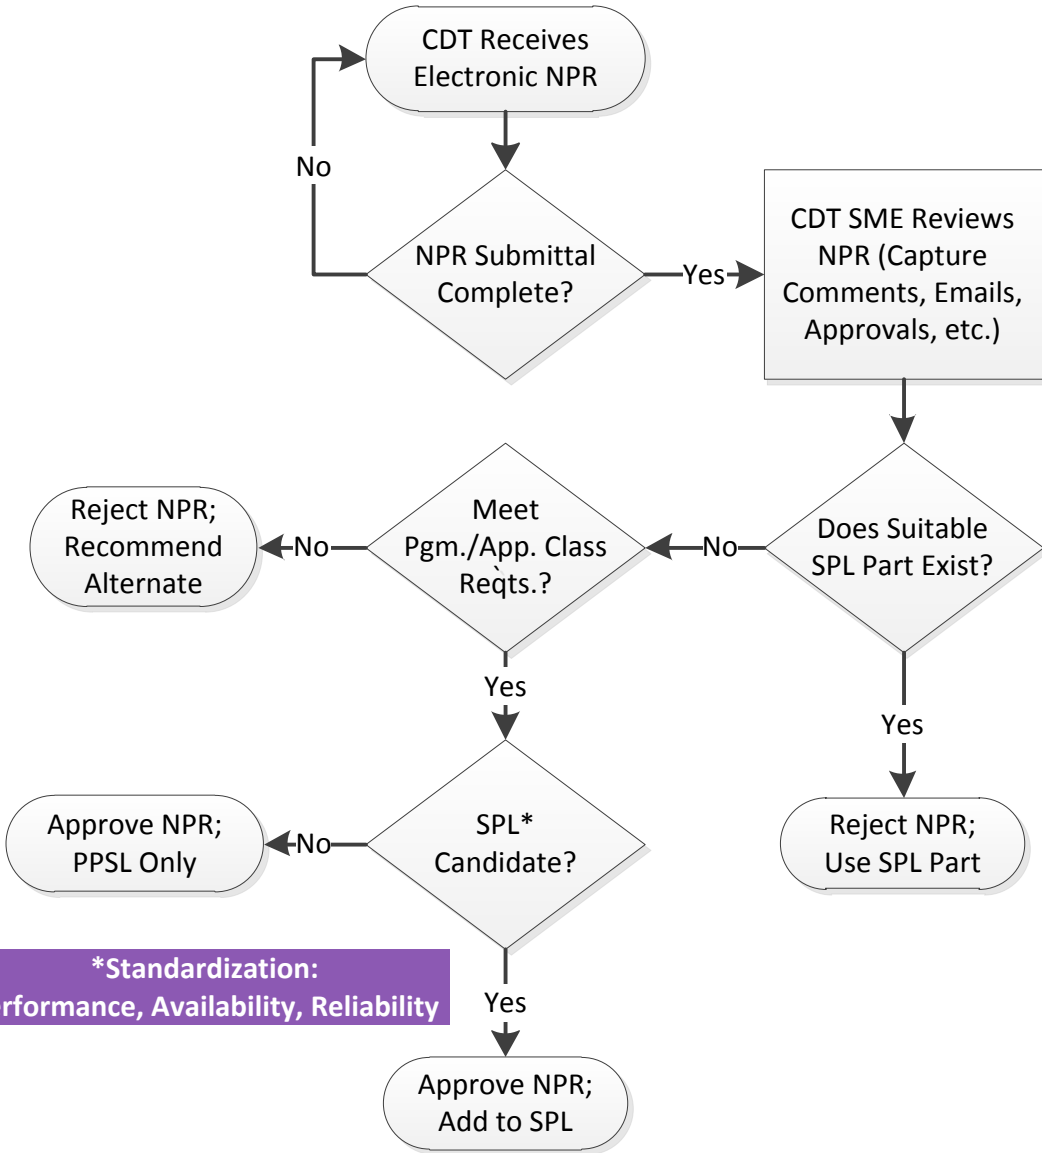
CDT Receives Electronic NPR

No

NPR Submittal Complete?

Yes

CDT SME Reviews NPR (Capture Comments, Emails, Approvals, etc.)

Does Suitable SPL Part Exist?

No

Meet Pgm./App. Class Reqts.?

No

Reject NPR; Recommend Alternate

Yes

Reject NPR; Use SPL Part

Yes

SPL* Candidate?

No

Approve NPR; PPSL Only

*Standardization:
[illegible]rformance, Availability, Reliability

Yes

Approve NPR; Add to SPL